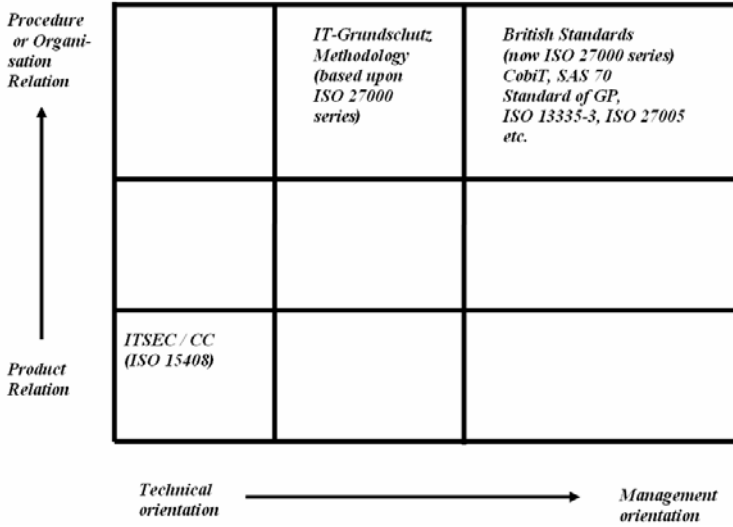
Procedure or Organisation Relation

Product Relation

|  | IT-Grundschutz Methodology (based upon ISO 27000 series) | British Standards (now ISO 27000 series) CobiT, SAS 70 Standard of GP, ISO 13335-3, ISO 27005 etc. |
|---|---|---|
|  |  |  |
| ITSEC / CC (ISO 15408) |  |  |

Technical orientation

Management orientation